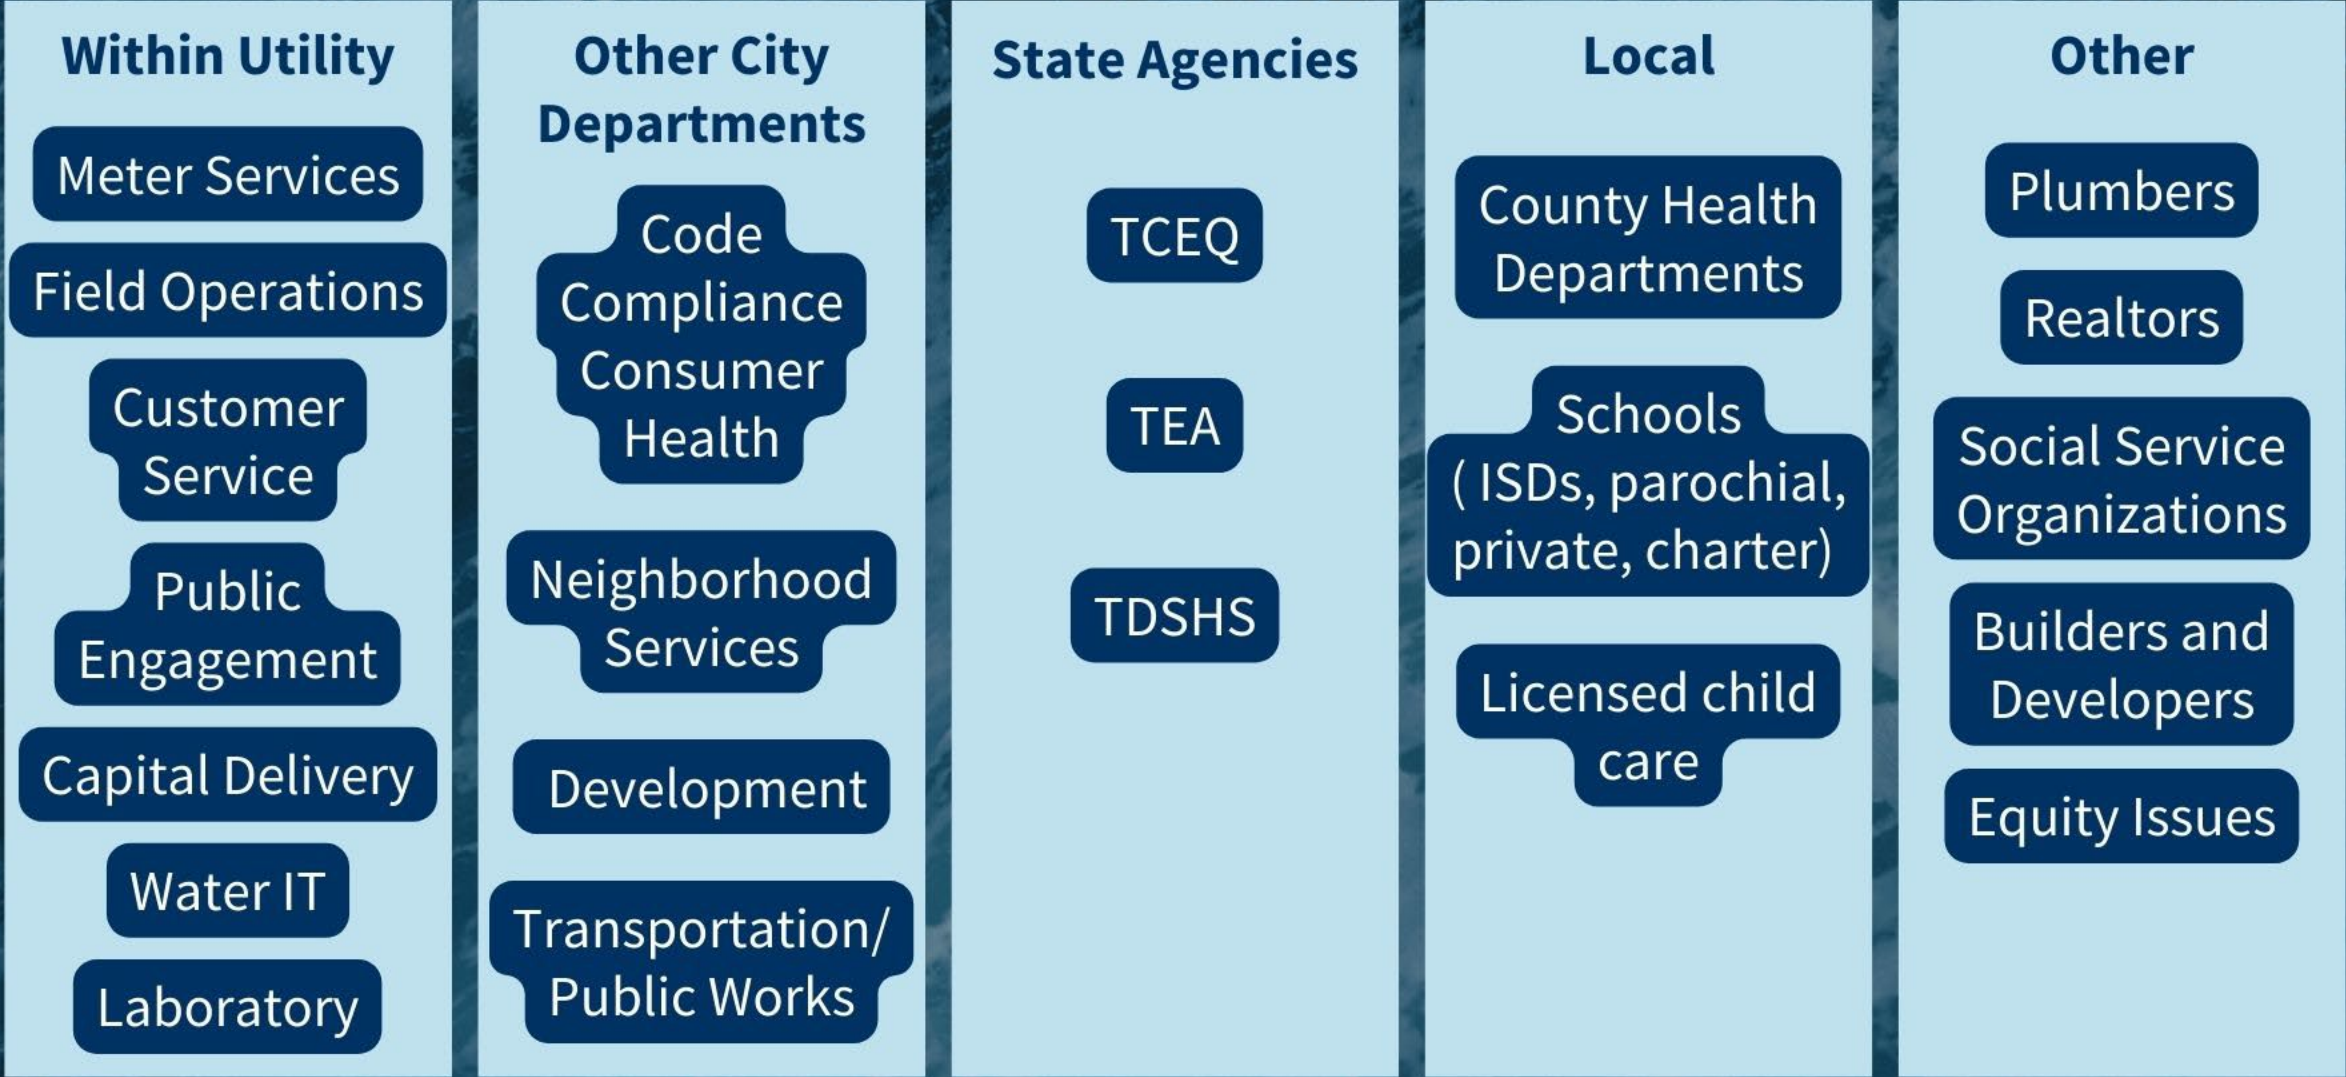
Within Utility

Meter Services

Field Operations

Customer Service

Public Engagement

Capital Delivery

Water IT

Laboratory

Other City Departments

Code Compliance Consumer Health

Neighborhood Services

Development

Transportation/ Public Works

State Agencies

TCEQ

TEA

TDSHS

Local

County Health Departments

Schools ( ISDs, parochial, private, charter)

Licensed child care

Other

Plumbers

Realtors

Social Service Organizations

Builders and Developers

Equity Issues